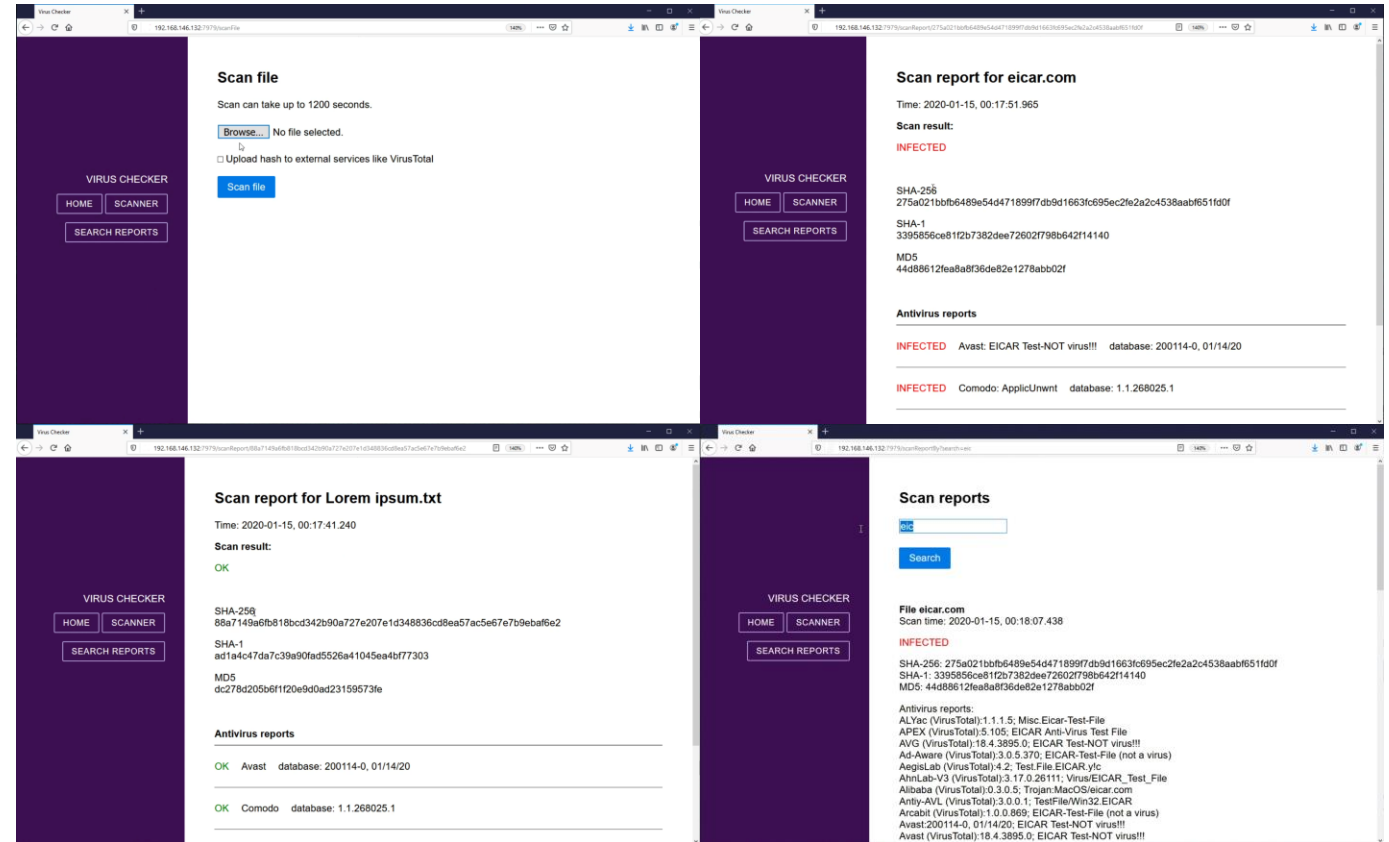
Virus Checker
192.168.146.132:7979/scanFile
140%

VIRUS CHECKER
HOME
SCANNER
SEARCH REPORTS

Scan file

Scan can take up to 1200 seconds.

Browse... No file selected.

☐ Upload hash to external services like VirusTotal

Scan file

Virus Checker
192.168.146.132:7979/scanReport/275a021bbfb6489e54d471899f7db9d1663fc695ec2fe2a2c4538aabf651fd0f
140%

VIRUS CHECKER
HOME
SCANNER
SEARCH REPORTS

Scan report for eicar.com

Time: 2020-01-15, 00:17:51.965

Scan result:

INFECTED

SHA-256
275a021bbfb6489e54d471899f7db9d1663fc695ec2fe2a2c4538aabf651fd0f

SHA-1
3395856ce81f2b7382dee72602f798b642f14140

MD5
44d88612fea8a8f36de82e1278abb02f

Antivirus reports

INFECTED Avast: EICAR Test-NOT virus!!! database: 200114-0, 01/14/20

INFECTED Comodo: ApplicUnwnt database: 1.1.268025.1

Virus Checker
192.168.146.132:7979/scanReport/88a7149a6fb818bcd342b90a727e207e1d348836cd8ea57ac5e67e7b9ebaf6e2
140%

VIRUS CHECKER
HOME
SCANNER
SEARCH REPORTS

Scan report for Lorem ipsum.txt

Time: 2020-01-15, 00:17:41.240

Scan result:

OK

SHA-256
88a7149a6fb818bcd342b90a727e207e1d348836cd8ea57ac5e67e7b9ebaf6e2

SHA-1
ad1a4c47da7c39a90fad5526a41045ea4bf77303

MD5
dc278d205b6f1f20e9d0ad23159573fe

Antivirus reports

OK Avast database: 200114-0, 01/14/20

OK Comodo database: 1.1.268025.1

Virus Checker
192.168.146.132:7979/scanReportBy?search=eic
140%

VIRUS CHECKER
HOME
SCANNER
SEARCH REPORTS

Scan reports

eic

Search

File eicar.com
Scan time: 2020-01-15, 00:18:07.438

INFECTED

SHA-256: 275a021bbfb6489e54d471899f7db9d1663fc695ec2fe2a2c4538aabf651fd0f
SHA-1: 3395856ce81f2b7382dee72602f798b642f14140
MD5: 44d88612fea8a8f36de82e1278abb02f

Antivirus reports:
ALYac (VirusTotal):1.1.1.5; Misc.Eicar-Test-File
APEX (VirusTotal):5.105; EICAR Anti-Virus Test File
AVG (VirusTotal):18.4.3895.0; EICAR Test-NOT virus!!!
Ad-Aware (VirusTotal):3.0.5.370; EICAR-Test-File (not a virus)
AegisLab (VirusTotal):4.2; Test.File.EICAR.y!c
AhnLab-V3 (VirusTotal):3.17.0.26111; Virus/EICAR_Test_File
Alibaba (VirusTotal):0.3.0.5; Trojan:MacOS/eicar.com
Antiy-AVL (VirusTotal):3.0.0.1; TestFile/Win32.EICAR
Arcabit (VirusTotal):1.0.0.869; EICAR-Test-File (not a virus)
Avast:200114-0, 01/14/20; EICAR Test-NOT virus!!!
Avast (VirusTotal):18.4.3895.0; EICAR Test-NOT virus!!!